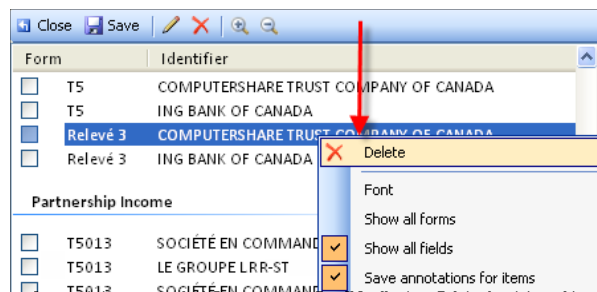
Close Save

| Form | Identifier |
|---|---|
| T5 | COMPUTERSHARE TRUST COMPANY OF CANADA |
| T5 | ING BANK OF CANADA |
| Relevé 3 | COMPUTERSHARE TRUST COMPANY OF CANADA |
| Relevé 3 | ING BANK OF CANADA |

Partnership Income

| | |
|---|---|
| T5013 | SOCIÉTÉ EN COMMAND |
| T5013 | LE GROUPE LRR-ST |
| T5013 | SOCIÉTÉ EN COMMAND |

Delete
Font
Show all forms
Show all fields
Save annotations for items